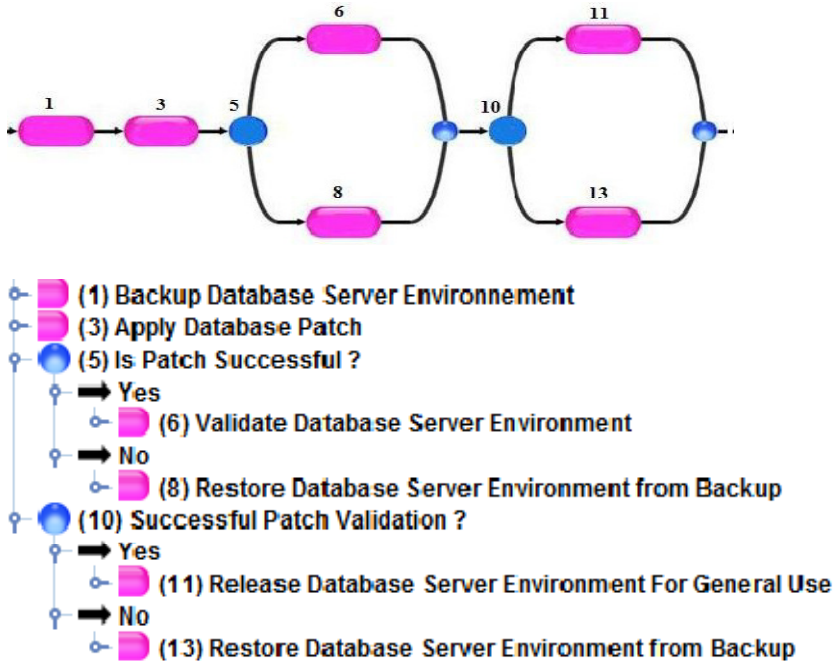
1
3
5
6
8
10
11
13

(1) Backup Database Server Environnement
(3) Apply Database Patch
(5) Is Patch Successful ?
Yes
(6) Validate Database Server Environment
No
(8) Restore Database Server Environment from Backup
(10) Successful Patch Validation ?
Yes
(11) Release Database Server Environment For General Use
No
(13) Restore Database Server Environment from Backup